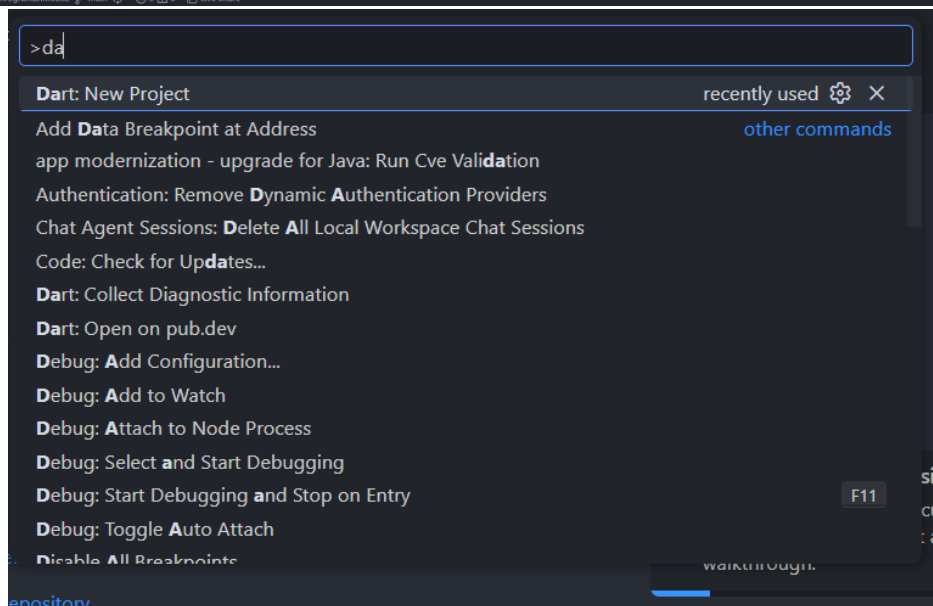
>da

Dart: New Project recently used

Add Data Breakpoint at Address other commands

app modernization - upgrade for Java: Run Cve Validation

Authentication: Remove Dynamic Authentication Providers

Chat Agent Sessions: Delete All Local Workspace Chat Sessions

Code: Check for Updates...

Dart: Collect Diagnostic Information

Dart: Open on pub.dev

Debug: Add Configuration...

Debug: Add to Watch

Debug: Attach to Node Process

Debug: Select and Start Debugging

Debug: Start Debugging and Stop on Entry F11

Debug: Toggle Auto Attach

Disable All Breakpoints

walkthrough.

epository